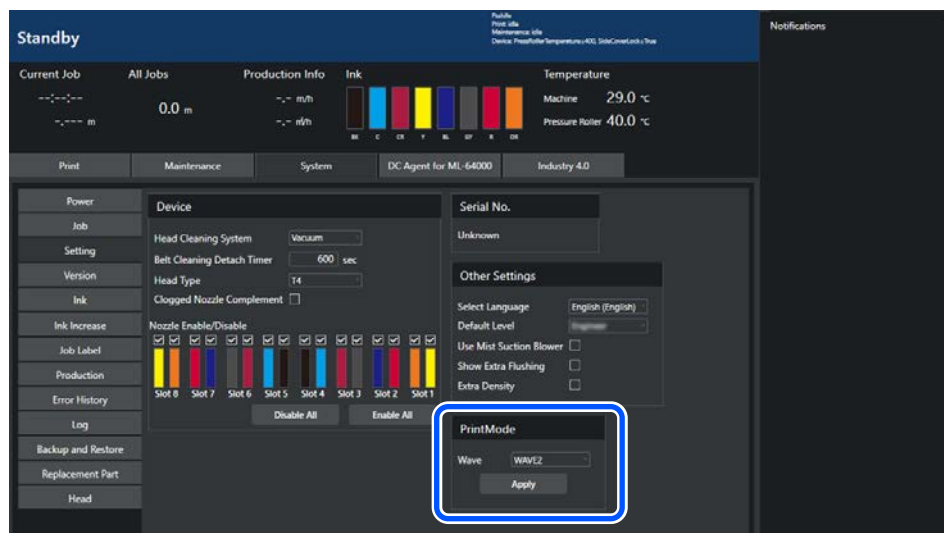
Standby

Pad:Idle
Print: Idle
Maintenance: Idle
Device: PressRollerTemperature:400, SideCoverLock:True

Notifications

Current Job
--:--:--
-.--- m

All Jobs
0.0 m

Production Info
-.- m/h
-.- m/h

Ink
BK C CR Y BL GY R OR

Temperature
Machine 29.0 ℃
Pressure Roller 40.0 ℃

Print
Maintenance
System
DC Agent for ML-64000
Industry 4.0

Power
Job
Setting
Version
Ink
Ink Increase
Job Label
Production
Error History
Log
Backup and Restore
Replacement Part
Head

Device
Head Cleaning System Vacuum
Belt Cleaning Detach Timer 600 sec
Head Type T4
Clogged Nozzle Complement
Nozzle Enable/Disable
Slot 8 Slot 7 Slot 6 Slot 5 Slot 4 Slot 3 Slot 2 Slot 1
Disable All
Enable All

Serial No.
Unknown

Other Settings
Select Language English (English)
Default Level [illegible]
Use Mist Suction Blower
Show Extra Flushing
Extra Density

PrintMode
Wave WAVE2
Apply